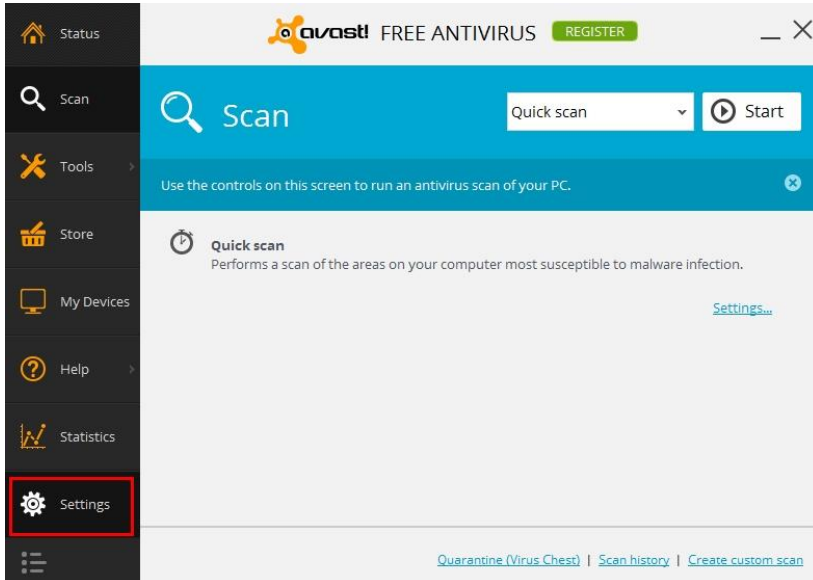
Status

Scan

Tools

Store

My Devices

Help

Statistics

Settings

avast! FREE ANTIVIRUS REGISTER

Scan

Quick scan

Start

Use the controls on this screen to run an antivirus scan of your PC.

Quick scan
Performs a scan of the areas on your computer most susceptible to malware infection.

Settings...

Quarantine (Virus Chest) | Scan history | Create custom scan